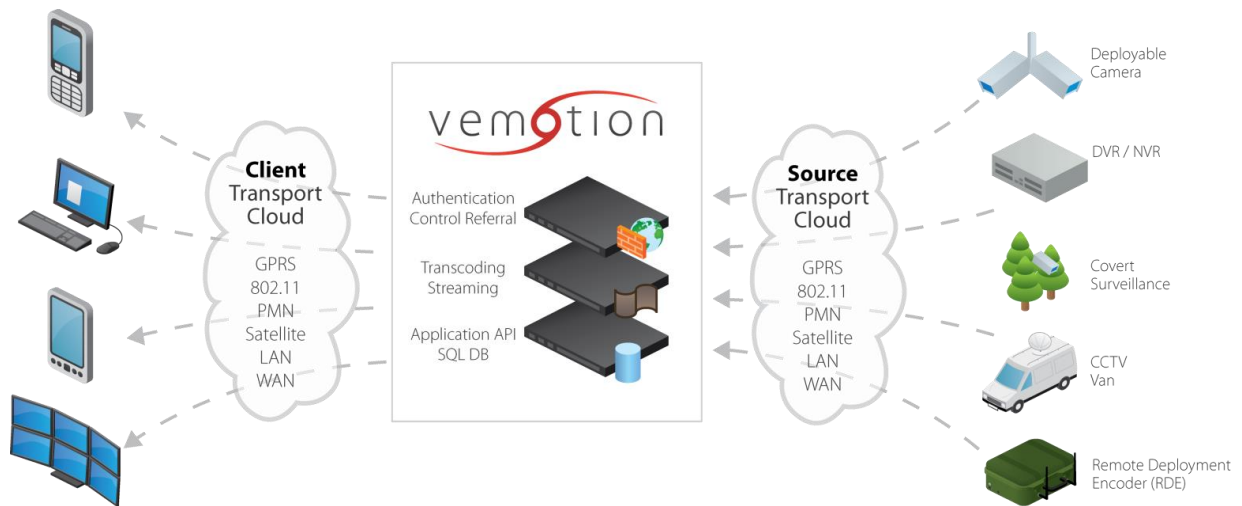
Client
Transport
Cloud

GPRS
802.11
PMN
Satellite
LAN
WAN

vemotion

Authentication
Control Referral

Transcoding
Streaming

Application API
SQL DB

Source
Transport
Cloud

GPRS
802.11
PMN
Satellite
LAN
WAN

Deployable
Camera

DVR / NVR

Covert
Surveillance

CCTV
Van

Remote Deployment
Encoder (RDE)